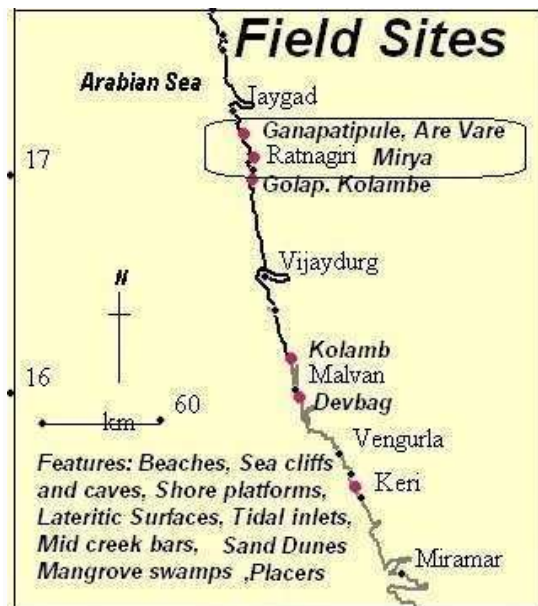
Field Sites

Arabian Sea

Jaygad

Ganapatipule, Are Vare

17

Ratnagiri Mirya

Golap, Kolambe

Vijaydurg

N

Kolamb

16

Malvan

60

Devbag

km

Vengurla

Keri

Features: Beaches, Sea cliffs and caves, Shore platforms, Lateritic Surfaces, Tidal inlets, Mid creek bars, Sand Dunes Mangrove swamps ,Placers

Miramar